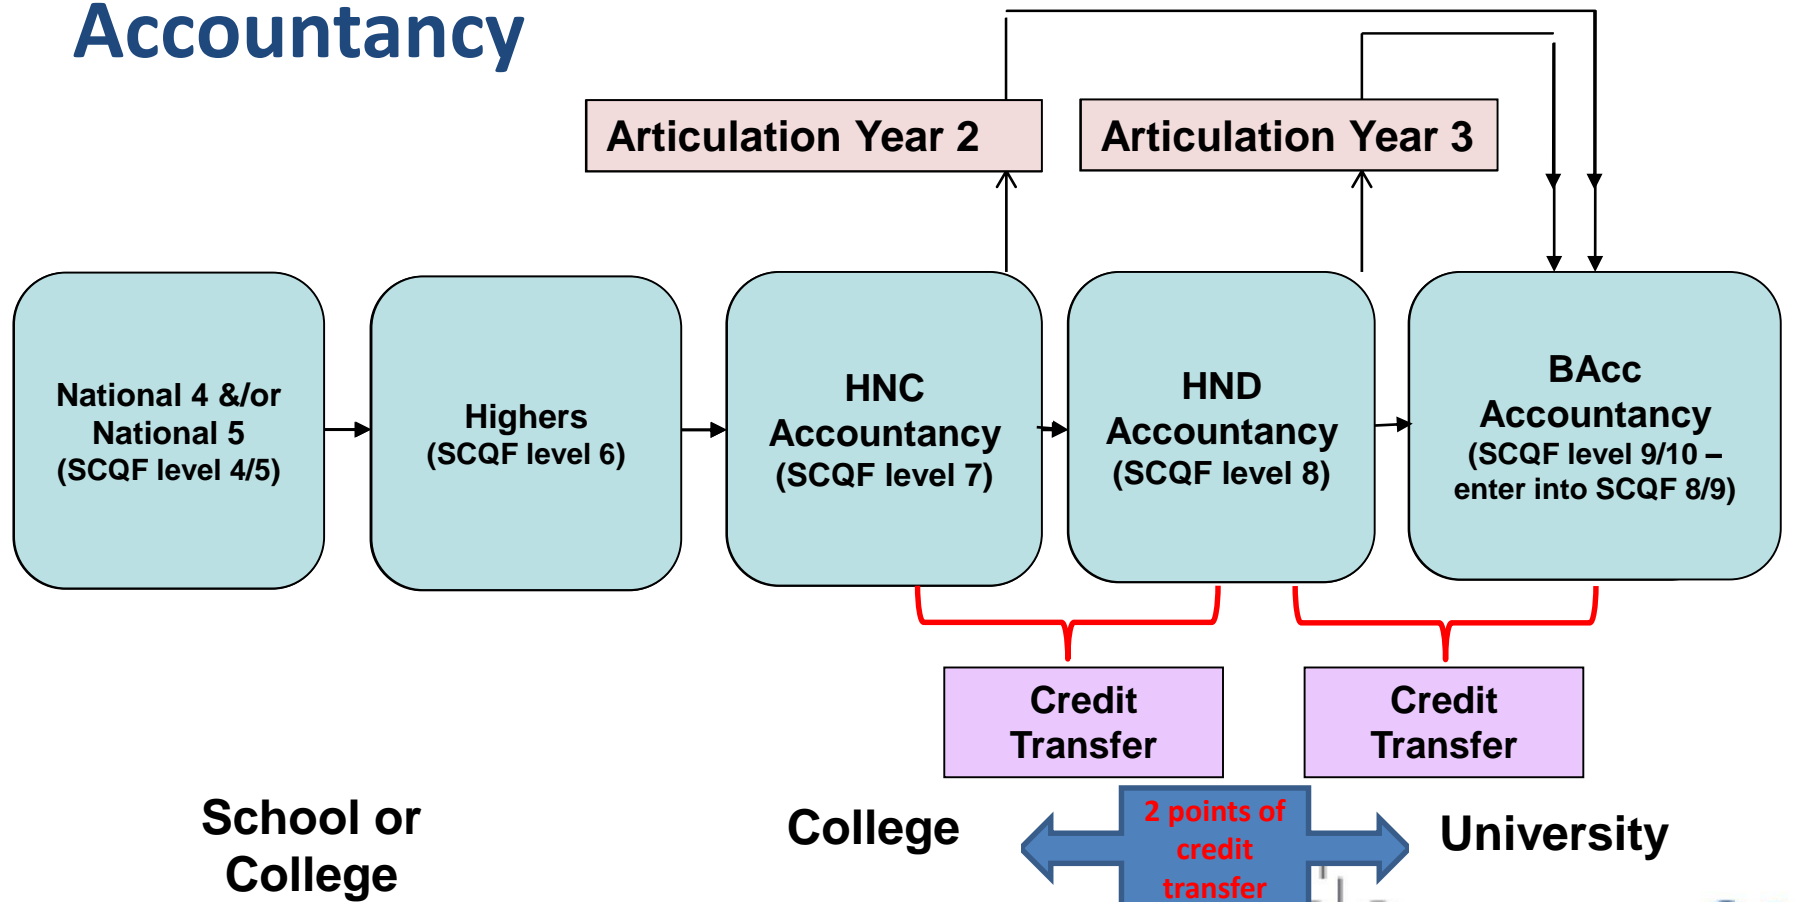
Accountancy

Articulation Year 2

Articulation Year 3

National 4 &/or National 5 (SCQF level 4/5)

Highers (SCQF level 6)

HNC Accountancy (SCQF level 7)

HND Accountancy (SCQF level 8)

BAcc Accountancy (SCQF level 9/10 – enter into SCQF 8/9)

Credit Transfer

Credit Transfer

School or College

College

2 points of credit transfer

University